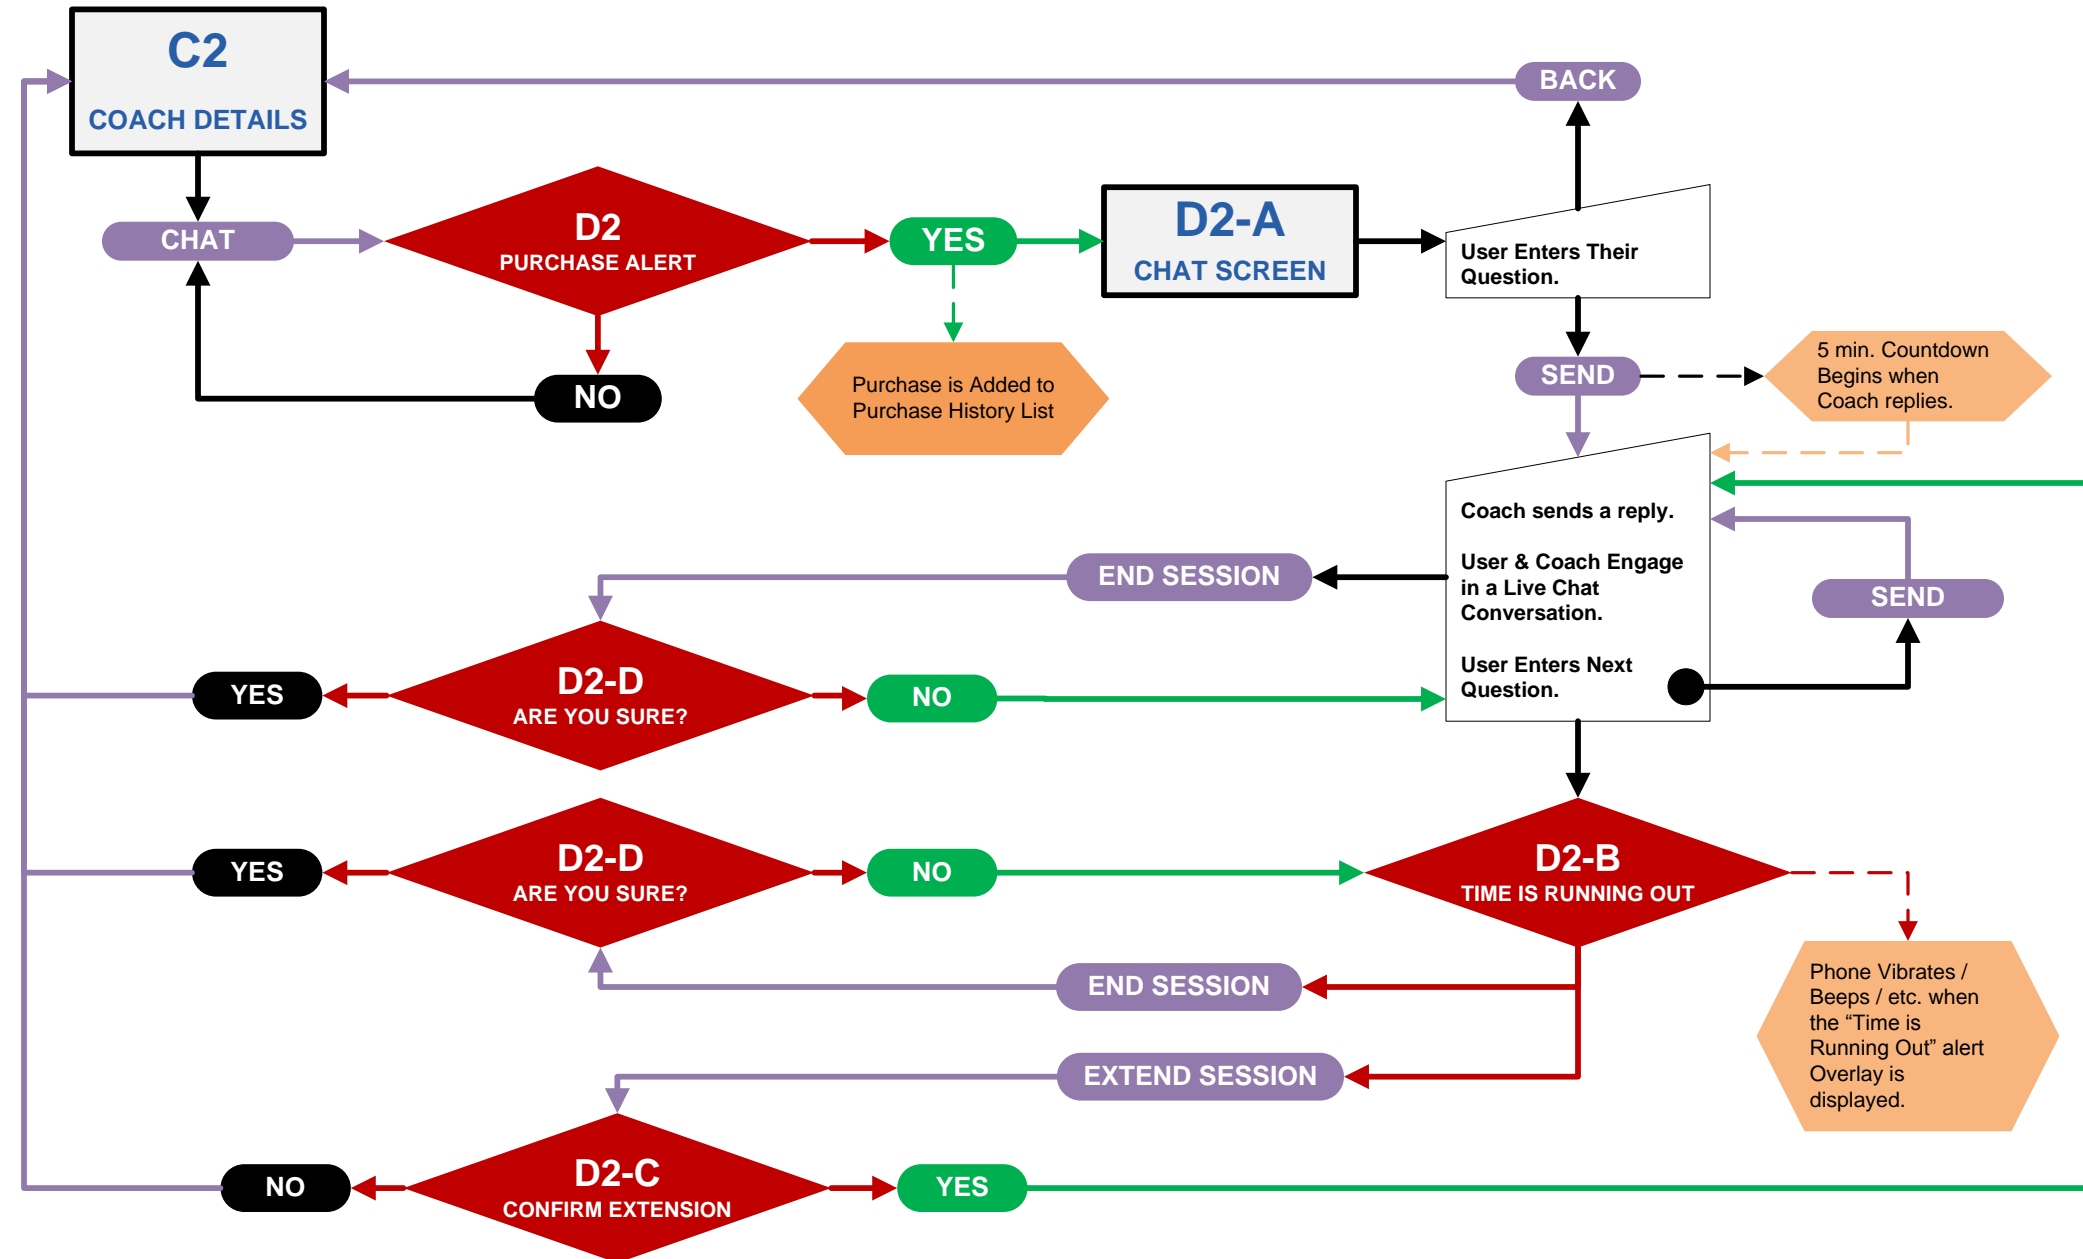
C2
COACH DETAILS

BACK

CHAT

D2
PURCHASE ALERT

YES

D2-A
CHAT SCREEN

User Enters Their Question.

NO

Purchase is Added to Purchase History List

SEND

5 min. Countdown Begins when Coach replies.

Coach sends a reply.

User & Coach Engage in a Live Chat Conversation.

User Enters Next Question.

END SESSION

SEND

YES

D2-D
ARE YOU SURE?

NO

YES

D2-D
ARE YOU SURE?

NO

D2-B
TIME IS RUNNING OUT

END SESSION

Phone Vibrates / Beeps / etc. when the “Time is Running Out” alert Overlay is displayed.

EXTEND SESSION

NO

D2-C
CONFIRM EXTENSION

YES